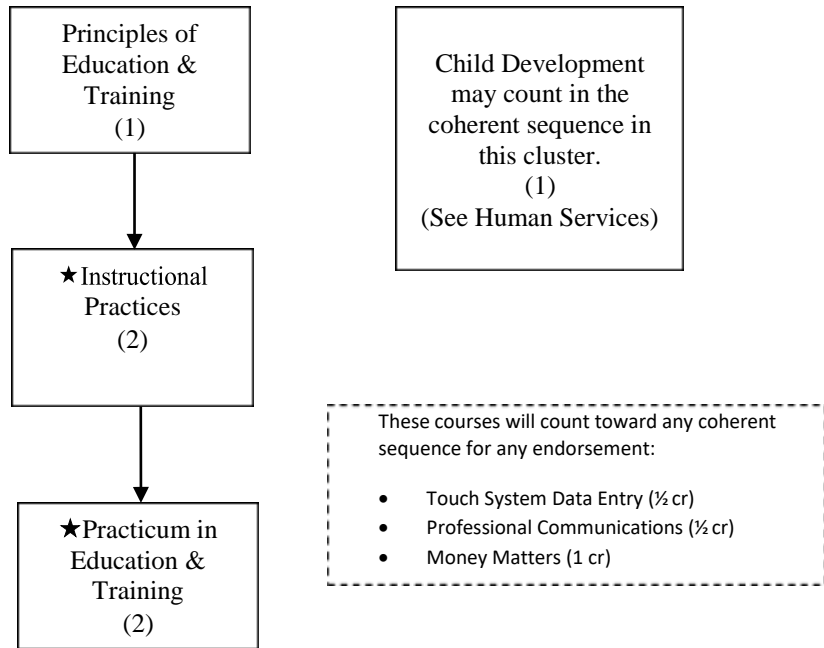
Principles of Education & Training
(1)

★Instructional Practices
(2)

★Practicum in Education & Training
(2)

Child Development may count in the coherent sequence in this cluster.
(1)
(See Human Services)

These courses will count toward any coherent sequence for any endorsement:

- Touch System Data Entry (½ cr)
- Professional Communications (½ cr)
- Money Matters (1 cr)